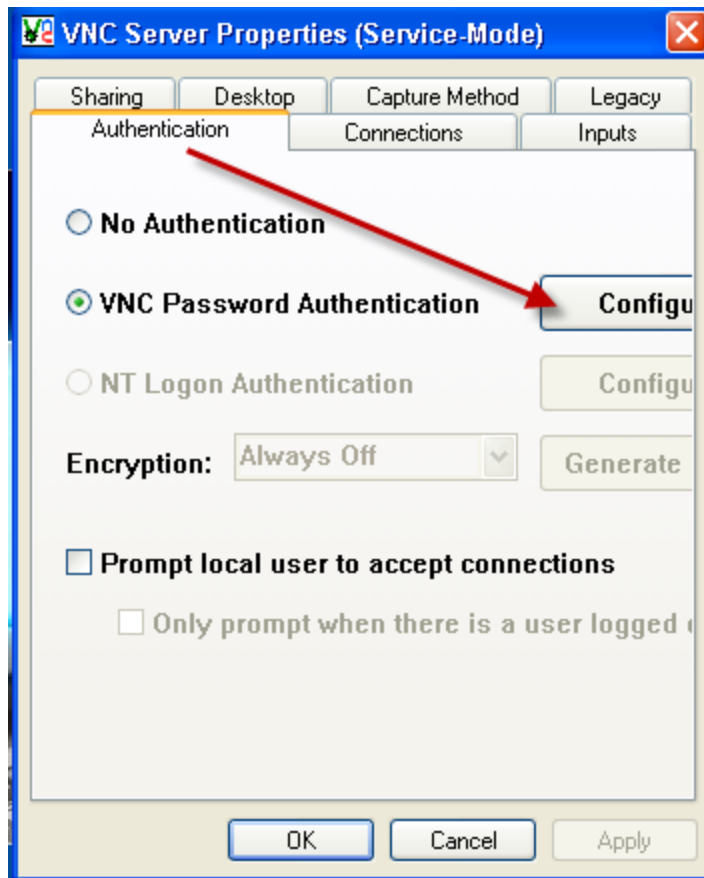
VNC Server Properties (Service-Mode)

Sharing
Desktop
Capture Method
Legacy
Authentication
Connections
Inputs

No Authentication

VNC Password Authentication
Configu

NT Logon Authentication
Configu

Encryption: Always Off
Generate

Prompt local user to accept connections

Only prompt when there is a user logged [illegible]

OK
Cancel
Apply